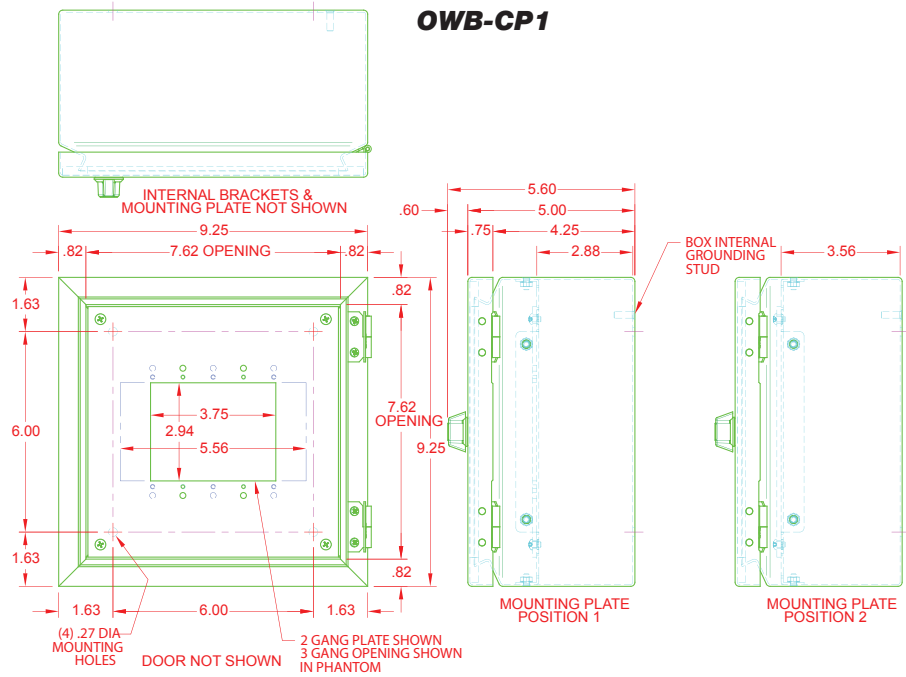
OWB-CP1

INTERNAL BRACKETS & MOUNTING PLATE NOT SHOWN

9.25
.82
7.62 OPENING
.82
.82
1.63
3.75
2.94
5.56
6.00
7.62 OPENING
9.25
1.63
.82
1.63
6.00
1.63
(4) .27 DIA MOUNTING HOLES
DOOR NOT SHOWN
2 GANG PLATE SHOWN
3 GANG OPENING SHOWN IN PHANTOM

5.60
.60
5.00
.75
4.25
2.88
BOX INTERNAL GROUNDING STUD
3.56

MOUNTING PLATE POSITION 1
MOUNTING PLATE POSITION 2